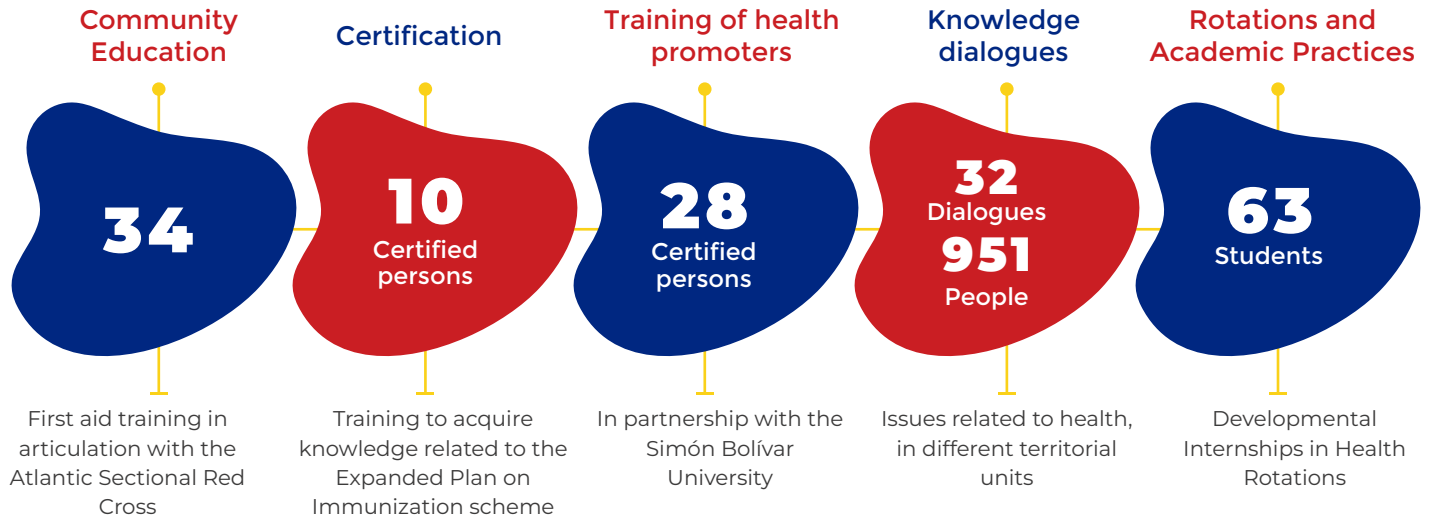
Community Education

34

First aid training in articulation with the Atlantic Sectional Red Cross

Certification

10
Certified persons

Training to acquire knowledge related to the Expanded Plan on Immunization scheme

Training of health promoters

28
Certified persons

In partnership with the Simón Bolívar University

Knowledge dialogues

32
Dialogues
951
People

Issues related to health, in different territorial units

Rotations and Academic Practices

63
Students

Developmental Internships in Health Rotations